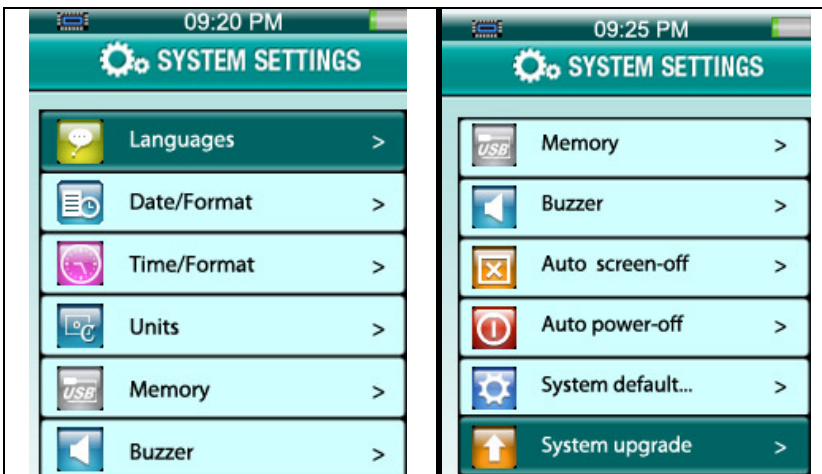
09:20 PM

SYSTEM SETTINGS

Languages >

Date/Format >

Time/Format >

Units >

USB Memory >

Buzzer >

09:25 PM

SYSTEM SETTINGS

USB Memory >

Buzzer >

Auto screen-off >

Auto power-off >

System default... >

System upgrade >